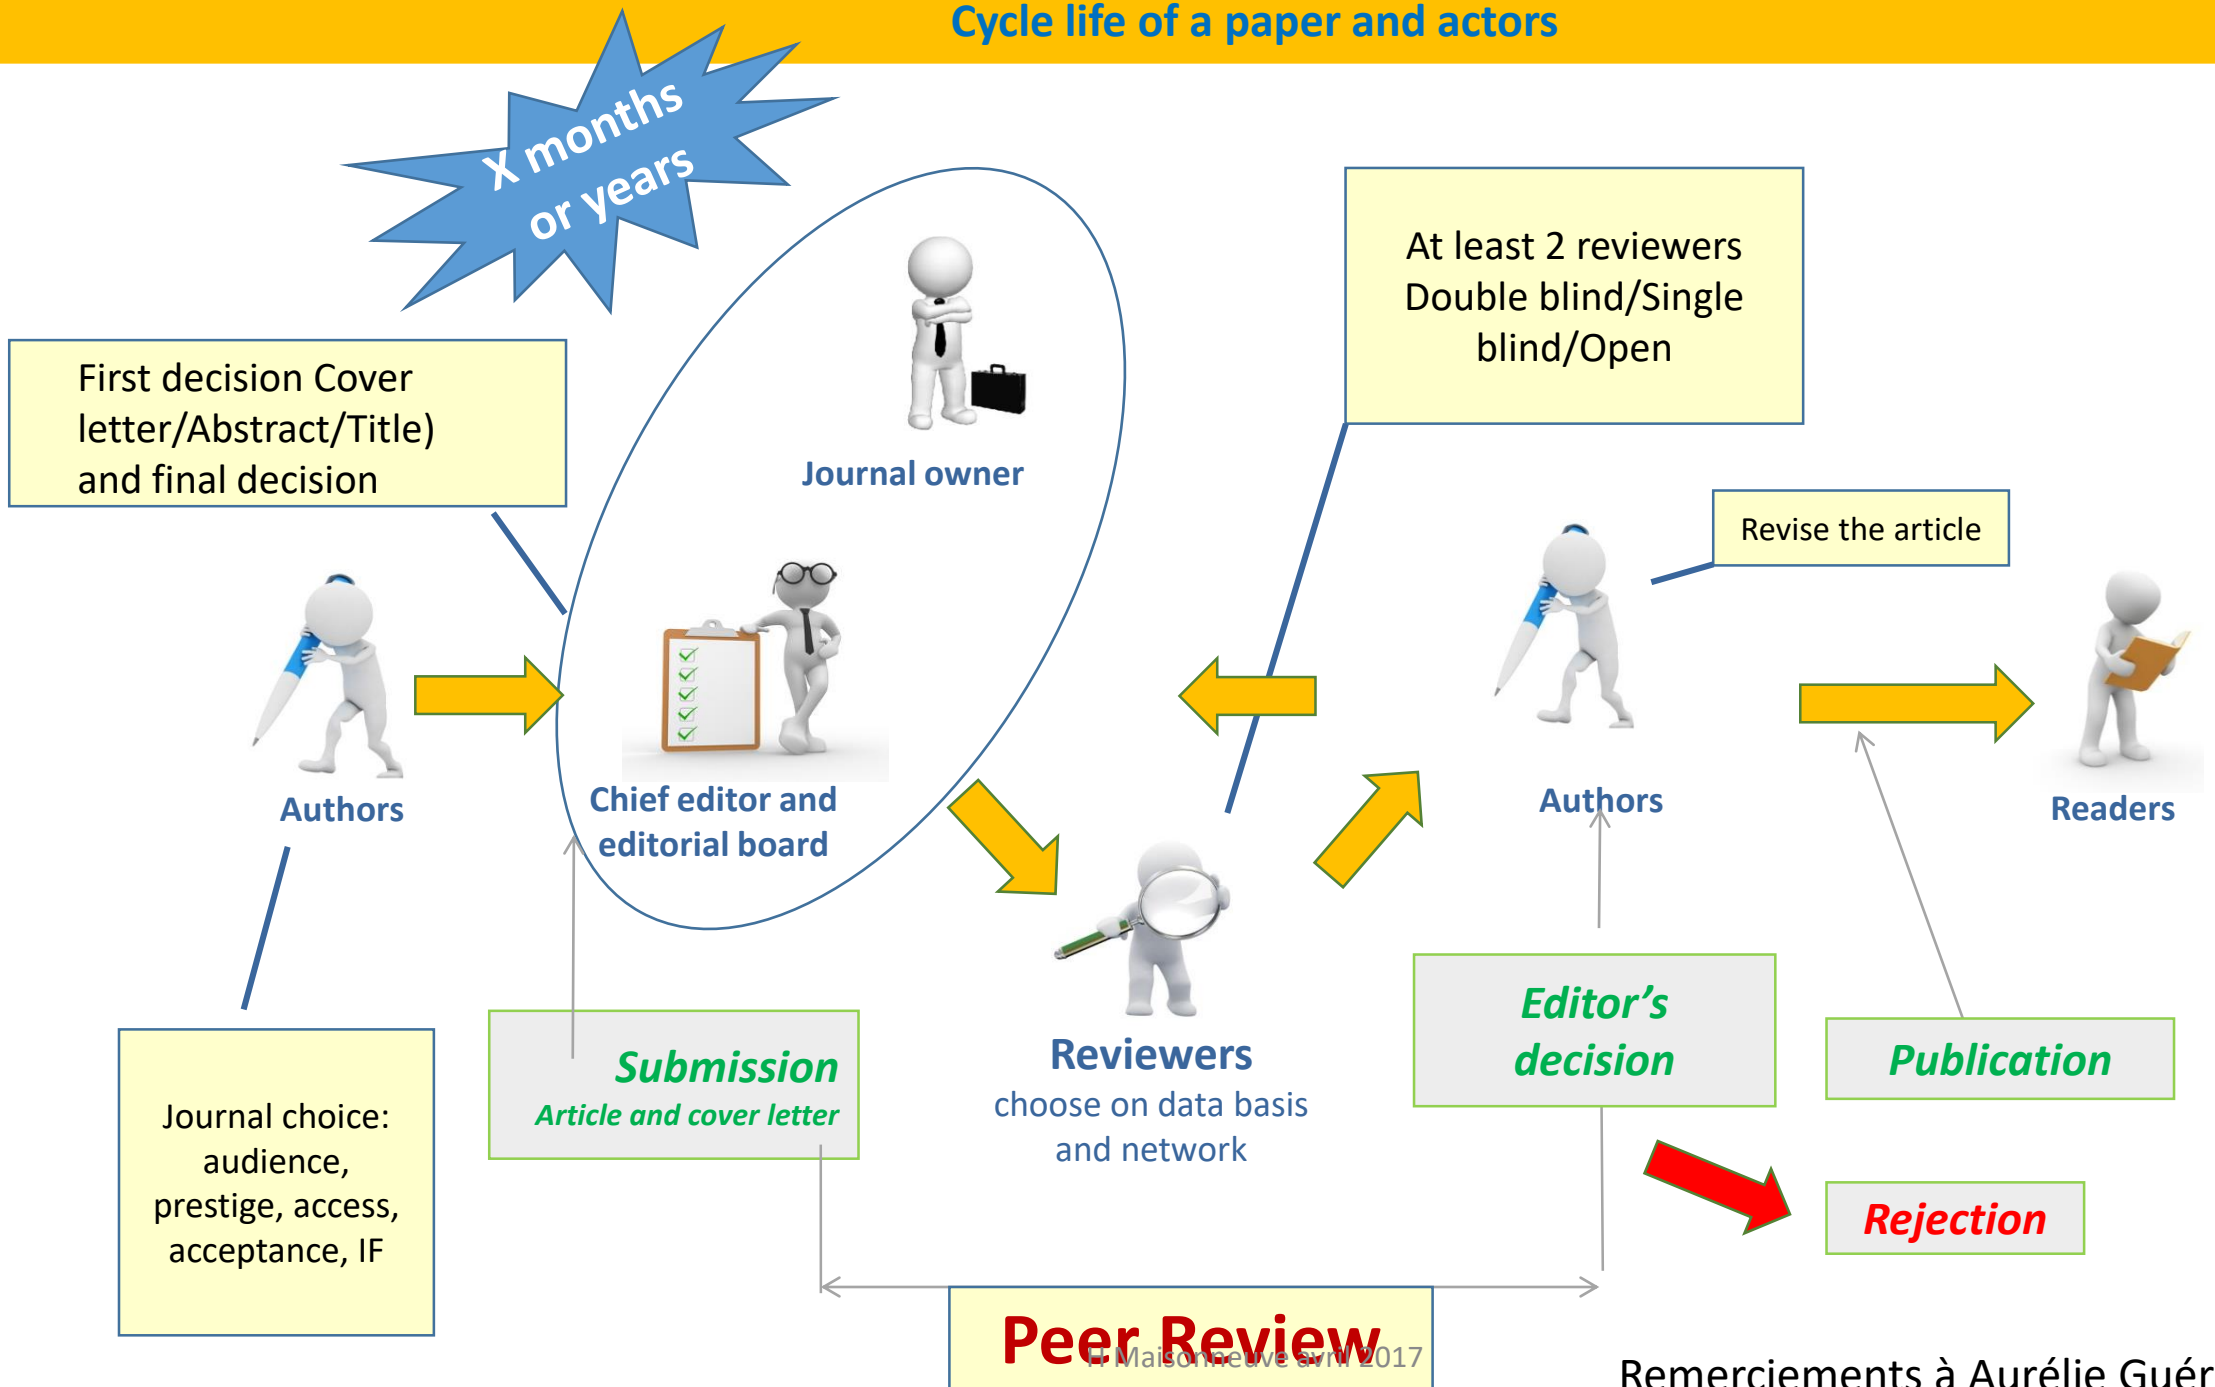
Cycle life of a paper and actors

X months or years

First decision Cover letter/Abstract/Title) and final decision

Journal owner

At least 2 reviewers Double blind/Single blind/Open

Revise the article

Authors

Chief editor and editorial board

Authors

Readers

Journal choice: audience, prestige, access, acceptance, IF

Submission
Article and cover letter

Reviewers
choose on data basis and network

Editor's decision

Publication

Rejection

Peer Review

H Maisonneuve avril 2017

Remerciements à Aurélie Guér